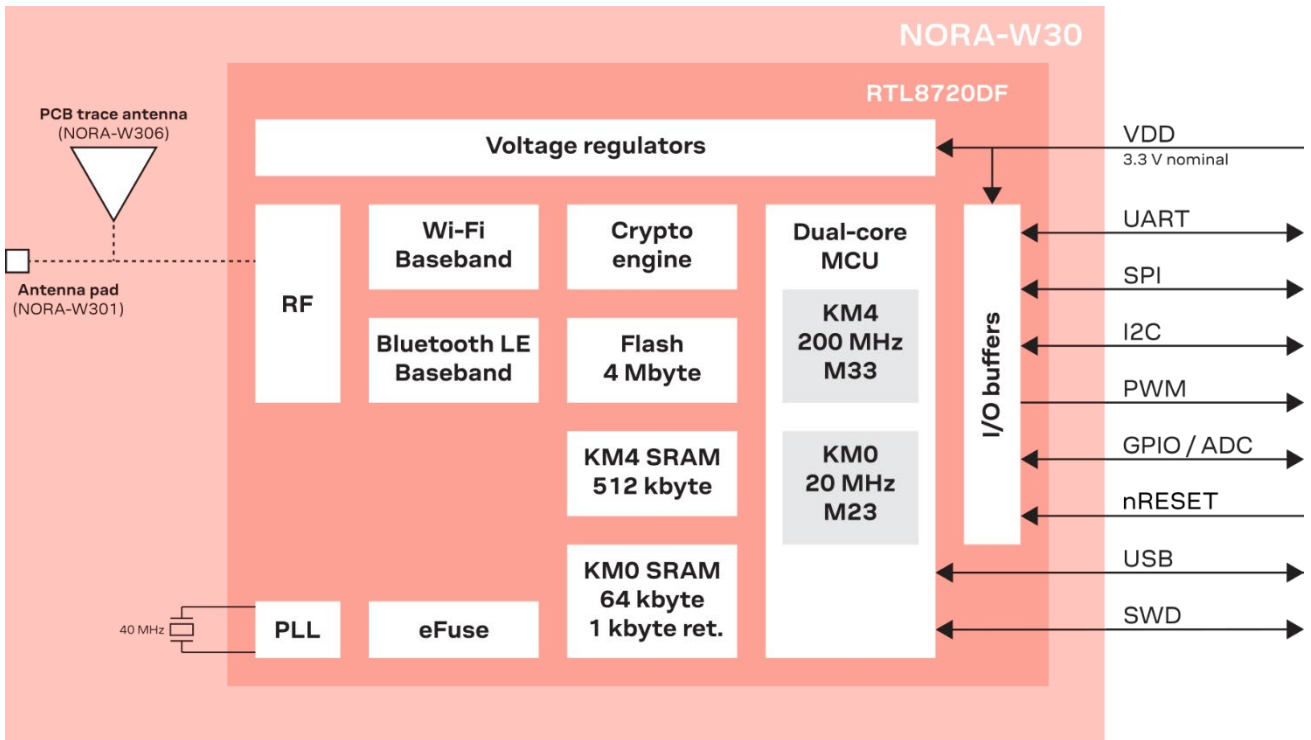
NORA-W30

RTL8720DF

PCB trace antenna
(NORA-W306)

Antenna pad
(NORA-W301)

Voltage regulators

VDD
3.3 V nominal

RF

Wi-Fi Baseband

Crypto engine

Dual-core MCU

KM4
200 MHz
M33

KM0
20 MHz
M23

Bluetooth LE Baseband

Flash
4 Mbyte

KM4 SRAM
512 kbyte

KM0 SRAM
64 kbyte
1 kbyte ret.

I/O buffers

UART

SPI

I2C

PWM

GPIO / ADC

nRESET

USB

SWD

40 MHz

PLL

eFuse